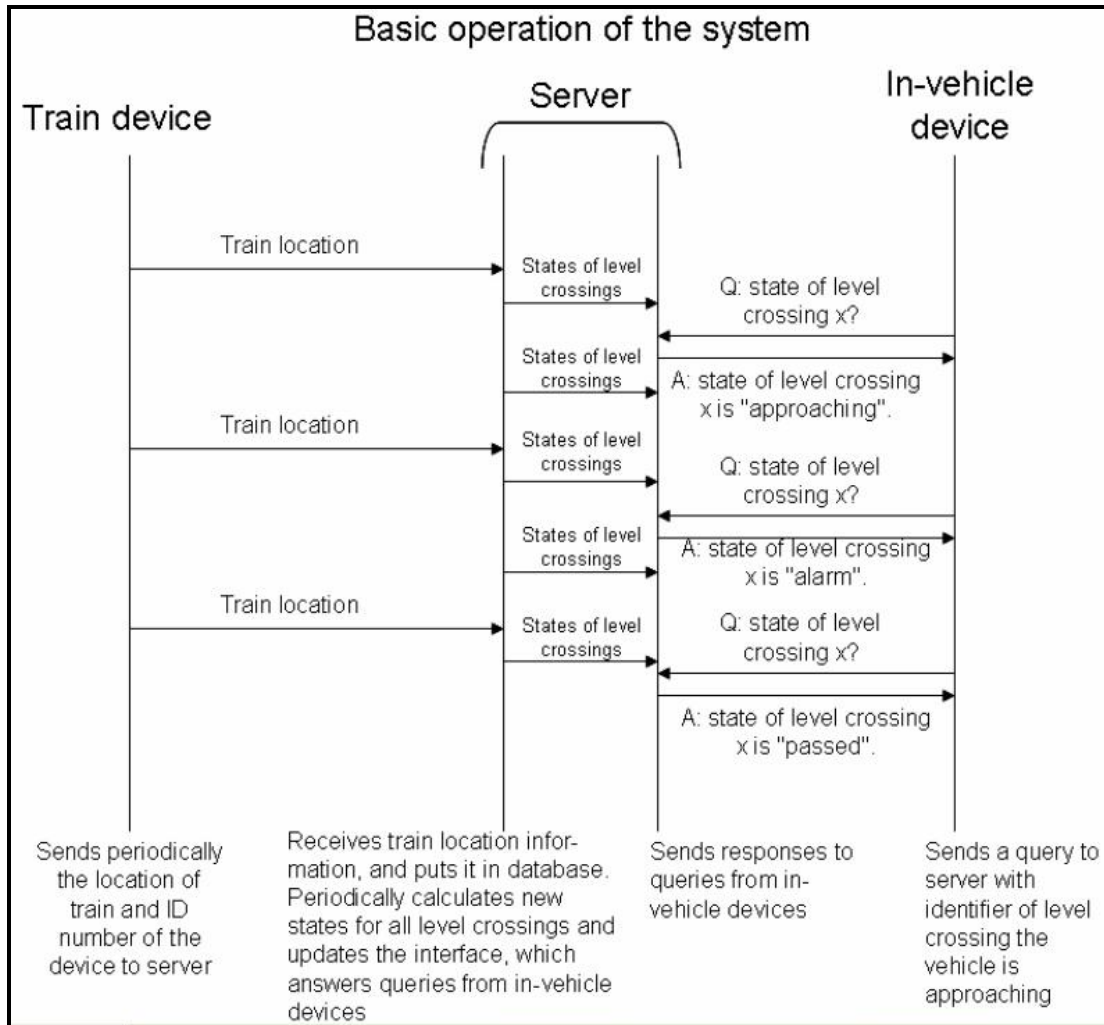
Basic operation of the system

Train device

Server

In-vehicle device

Train location

States of level crossings

Q: state of level crossing x?

States of level crossings

A: state of level crossing x is "approaching".

Train location

States of level crossings

Q: state of level crossing x?

States of level crossings

A: state of level crossing x is "alarm".

Train location

States of level crossings

Q: state of level crossing x?

A: state of level crossing x is "passed".

Sends periodically the location of train and ID number of the device to server

Receives train location information, and puts it in database. Periodically calculates new states for all level crossings and updates the interface, which answers queries from in-vehicle devices

Sends responses to queries from in-vehicle devices

Sends a query to server with identifier of level crossing the vehicle is approaching